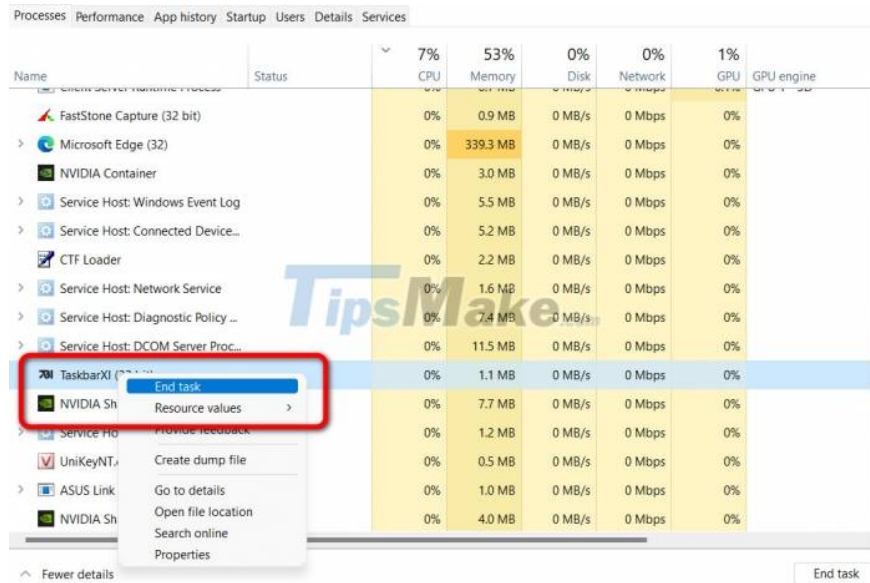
Processes Performance App history Startup Users Details Services

| Name | Status | 7% CPU | 53% Memory | 0% Disk | 0% Network | 1% GPU | GPU engine |
|---|---|---|---|---|---|---|---|
| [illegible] | | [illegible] | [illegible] | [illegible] | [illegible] | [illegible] | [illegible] |
| FastStone Capture (32 bit) | | 0% | 0.9 MB | 0 MB/s | 0 Mbps | 0% | |
| Microsoft Edge (32) | | 0% | 339.3 MB | 0 MB/s | 0 Mbps | 0% | |
| NVIDIA Container | | 0% | 3.0 MB | 0 MB/s | 0 Mbps | 0% | |
| Service Host: Windows Event Log | | 0% | 5.5 MB | 0 MB/s | 0 Mbps | 0% | |
| Service Host: Connected Device... | | 0% | 5.2 MB | 0 MB/s | 0 Mbps | 0% | |
| CTF Loader | | 0% | 2.2 MB | 0 MB/s | 0 Mbps | 0% | |
| Service Host: Network Service | | 0% | 1.6 MB | 0 MB/s | 0 Mbps | 0% | |
| Service Host: Diagnostic Policy ... | | 0% | 7.4 MB | 0 MB/s | 0 Mbps | 0% | |
| Service Host: DCOM Server Proc... | | 0% | 11.5 MB | 0 MB/s | 0 Mbps | 0% | |
| TaskbarXI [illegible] | | 0% | 1.1 MB | 0 MB/s | 0 Mbps | 0% | |
| NVIDIA Sh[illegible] | | 0% | 7.7 MB | 0 MB/s | 0 Mbps | 0% | |
| Service Ho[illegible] | | 0% | 1.2 MB | 0 MB/s | 0 Mbps | 0% | |
| UniKeyNT.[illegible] | | 0% | 0.5 MB | 0 MB/s | 0 Mbps | 0% | |
| ASUS Link | | 0% | 1.0 MB | 0 MB/s | 0 Mbps | 0% | |
| NVIDIA Sh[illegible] | | 0% | 4.0 MB | 0 MB/s | 0 Mbps | 0% | |

End task
Resource values >
Provide feedback
Create dump file
Go to details
Open file location
Search online
Properties

TipsMake

Fewer details
End task